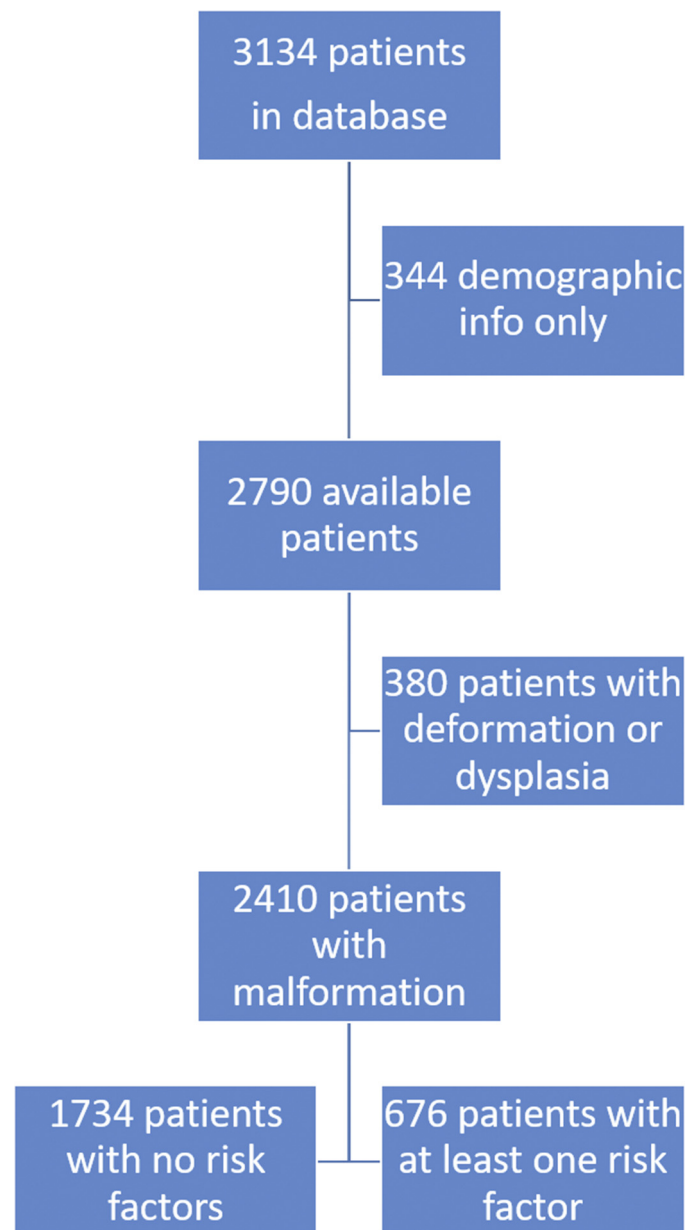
3134 patients in database

344 demographic info only

2790 available patients

380 patients with deformation or dysplasia

2410 patients with malformation

1734 patients with no risk factors

676 patients with at least one risk factor